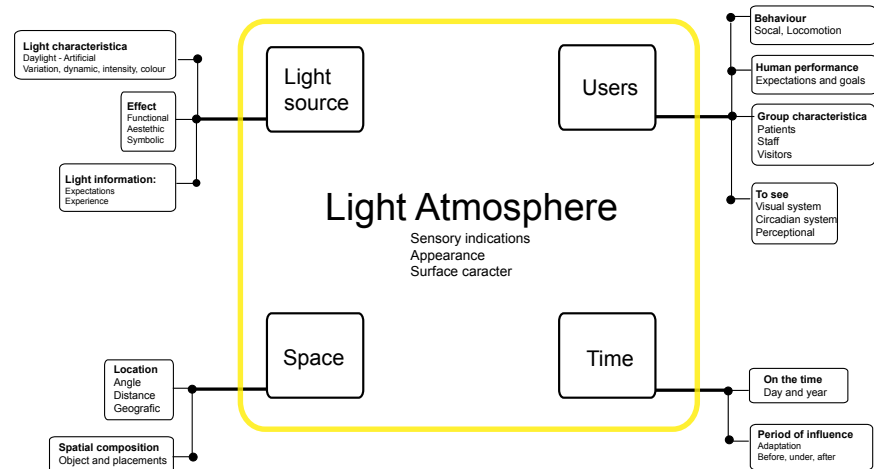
Light characteristica
Daylight - Artificial
Variation, dynamic, intensity, colour

Effect
Functional
Aestethic
Symbolic

Light information:
Expectations
Experience

Light source

Users

Behaviour
Socal, Locomotion

Human performance
Expectations and goals

Group characteristica
Patients
Staff
Visitors

To see
Visual system
Circadian system
Perceptional

Light Atmosphere
Sensory indications
Appearance
Surface caracter

Space

Time

Location
Angle
Distance
Geografic

Spatial composition
Object and placements

On the time
Day and year

Period of influence
Adaptation
Before, under, after